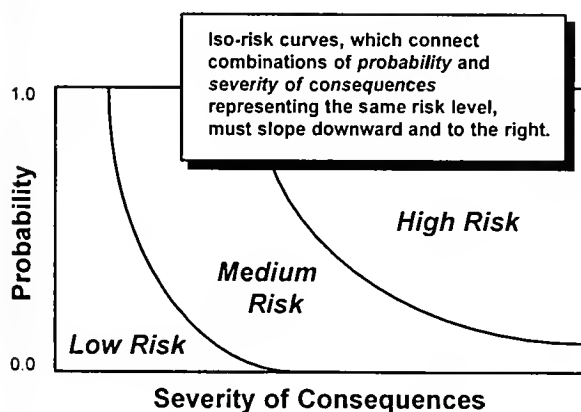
Iso-risk curves, which connect combinations of *probability* and *severity of consequences* representing the same risk level, must slope downward and to the right.

1.0

Probability

0.0

High Risk

Medium Risk

Low Risk

Severity of Consequences